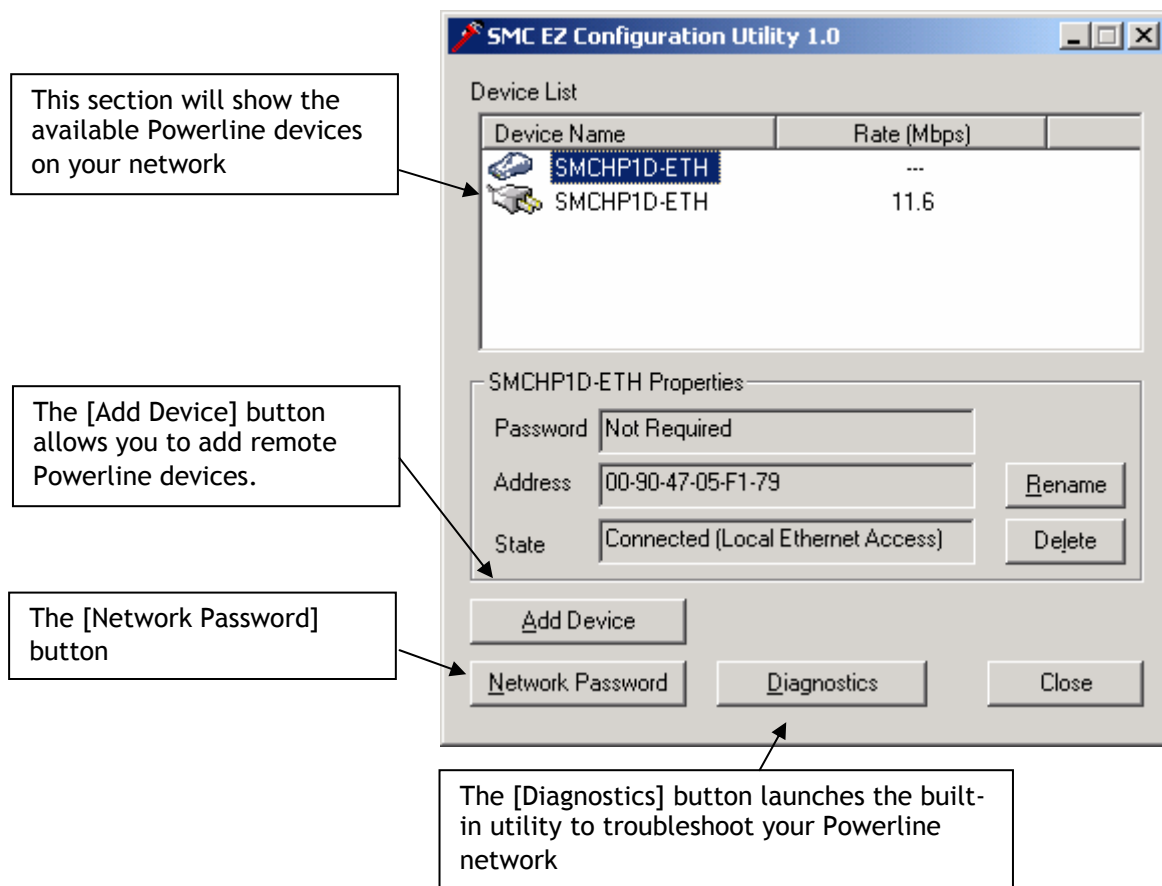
SMC EZ Configuration Utility 1.0

This section will show the available Powerline devices on your network

Device List

| Device Name | Rate (Mbps) |
|---|---|
| SMCHP1D-ETH | --- |
| SMCHP1D-ETH | 11.6 |

The [Add Device] button allows you to add remote Powerline devices.

SMCHP1D-ETH Properties

Password Not Required

Address 00-90-47-05-F1-79

State Connected (Local Ethernet Access)

Rename

Delete

The [Network Password] button

Add Device

Network Password

Diagnostics

Close

The [Diagnostics] button launches the built-in utility to troubleshoot your Powerline network